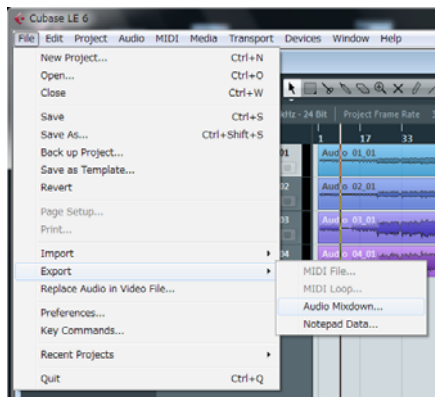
Cubase LE 6

File Edit Project Audio MIDI Media Transport Devices Window Help

New Project... Ctrl+N
Open... Ctrl+O
Close Ctrl+W
Save Ctrl+S
Save As... Ctrl+Shift+S
Back up Project...
Save as Template...
Revert
Page Setup...
Print...
Import
Export
Replace Audio in Video File...
Preferences...
Key Commands...
Recent Projects
Quit Ctrl+Q

MIDI File...
MIDI Loop...
Audio Mixdown...
Notepad Data...

kHz - 24 Bit
Project Frame Rate
1
17
33
01
02
03
Audio 01_01
Audio 02_01
Audio 03_01
Audio 04_01